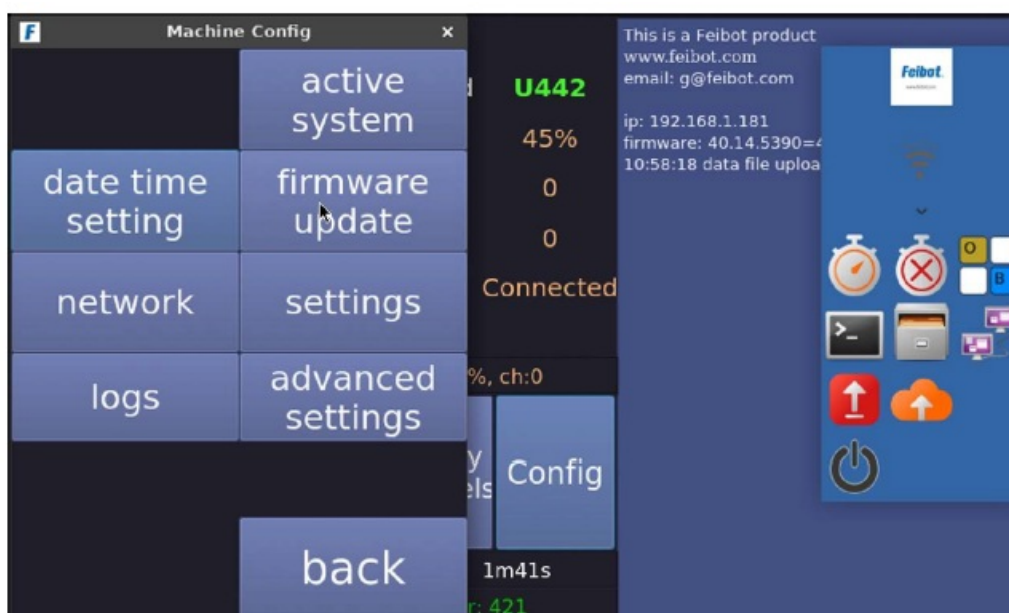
F Machine Config ×

active system

date time setting

firmware update

network

settings

logs

advanced settings

back

d U442

45%

0

0

Connected

%, ch:0

y els

Config

1m41s

r: 421

This is a Feibot product
www.feibot.com
email: g@feibot.com

ip: 192.168.1.181
firmware: 40.14.5390=4
10:58:18 data file uploa

Feibot

O

B